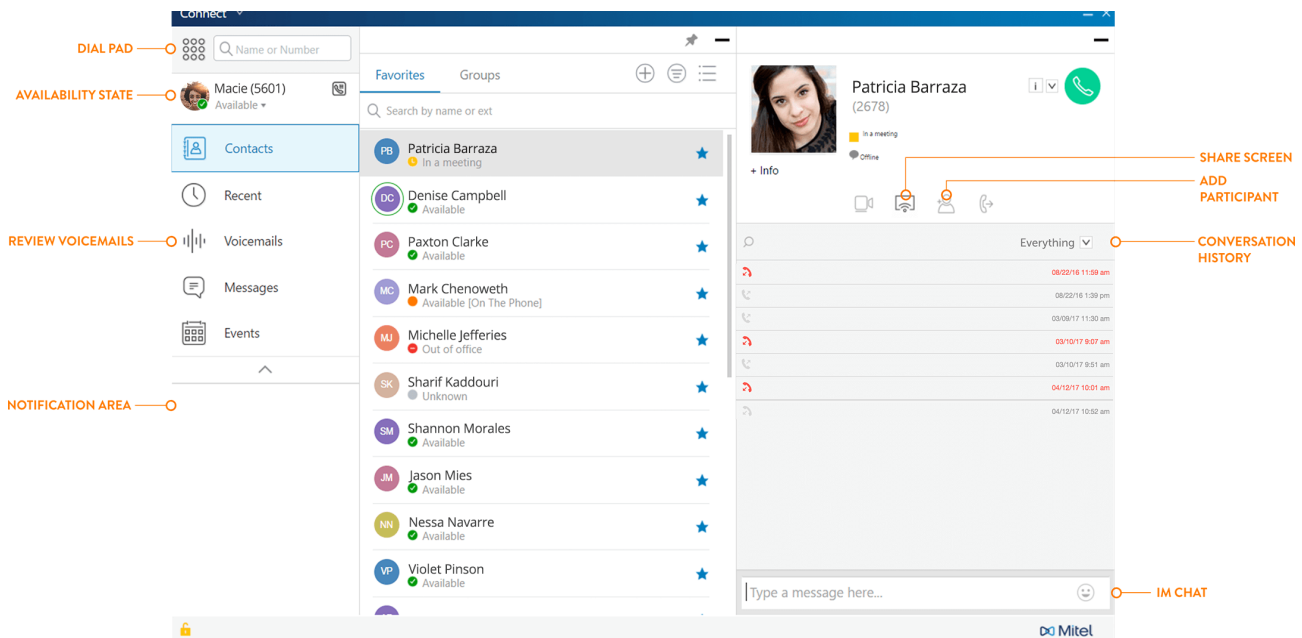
Connect

DIAL PAD
AVAILABILITY STATE
REVIEW VOICEMAILS
NOTIFICATION AREA

Name or Number
Macie (5601)
Available
Contacts
Recent
Voicemails
Messages
Events

Favorites
Groups
Search by name or ext

| | | |
|---|---|---|
| PB | Patricia Barraza | In a meeting |
| DC | Denise Campbell | Available |
| PC | Paxton Clarke | Available |
| MC | Mark Chenoweth | Available [On The Phone] |
| MJ | Michelle Jefferies | Out of office |
| SK | Sharif Kaddouri | Unknown |
| SM | Shannon Morales | Available |
| JM | Jason Mies | Available |
| NN | Nessa Navarre | Available |
| VP | Violet Pinson | Available |

Patricia Barraza
(2678)
In a meeting
Offline
+ Info

SHARE SCREEN
ADD PARTICIPANT
CONVERSATION HISTORY

Everything
08/22/16 11:59 am
08/22/16 1:39 pm
03/09/17 11:30 am
03/10/17 9:07 am
03/10/17 9:51 am
04/12/17 10:01 am
04/12/17 10:52 am

Type a message here...
IM CHAT

Mitel